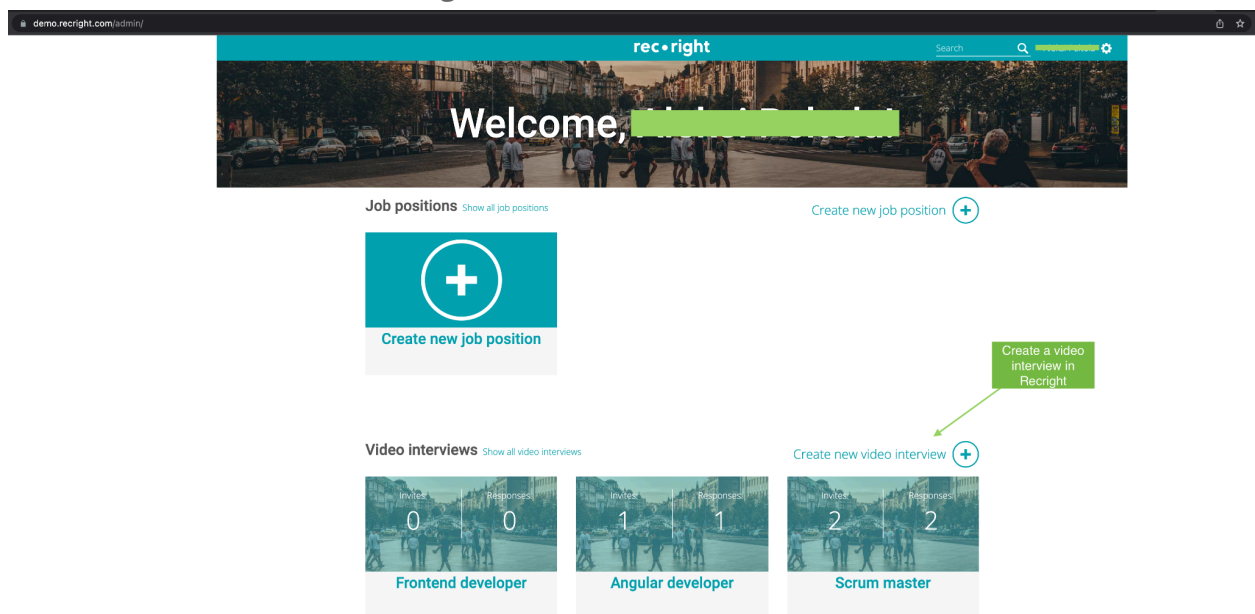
demo.recright.com/admin/

rec•right

Search

Welcome, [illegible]

Job positions Show all job positions

Create new job position

Create new job position

Create a video interview in Recright

Video interviews Show all video interviews

Create new video interview

Invites 0 | Responses 0

Frontend developer

Invites 1 | Responses 1

Angular developer

Invites 2 | Responses 2

Scrum master